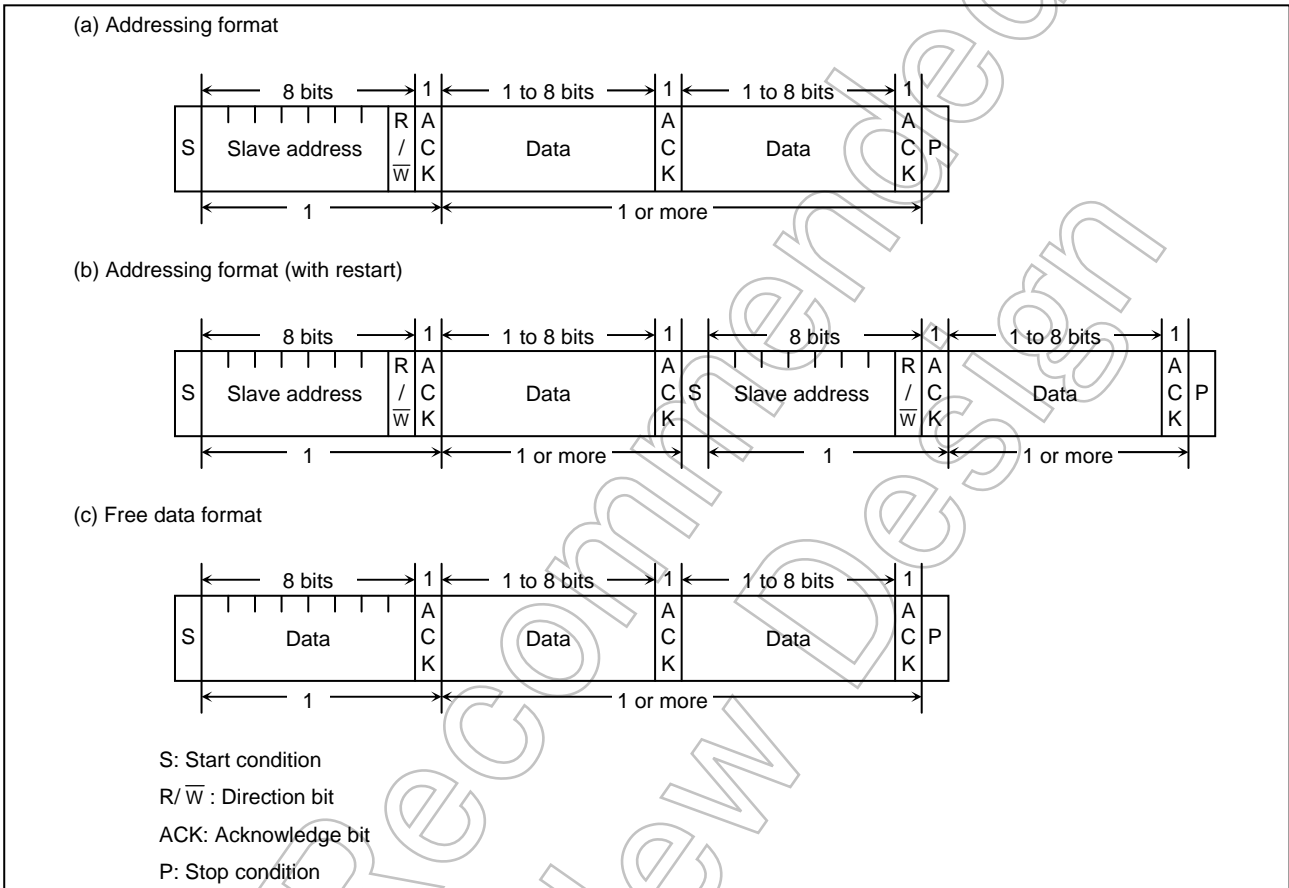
(a) Addressing format

| | 8 bits | | 1 | 1 to 8 bits | 1 | 1 to 8 bits | 1 | |
|---|---|---|---|---|---|---|---|---|
| S | Slave address | R/$\overline{W}$ | ACK | Data | ACK | Data | ACK | P |
| | 1 | | | 1 or more | | | | |

(b) Addressing format (with restart)

| | 8 bits | | 1 | 1 to 8 bits | 1 | | 8 bits | | 1 | 1 to 8 bits | 1 | |
|---|---|---|---|---|---|---|---|---|---|---|---|---|
| S | Slave address | R/$\overline{W}$ | ACK | Data | ACK | S | Slave address | R/$\overline{W}$ | ACK | Data | ACK | P |
| | 1 | | | 1 or more | | | 1 | | | 1 or more | | |

(c) Free data format

| | 8 bits | 1 | 1 to 8 bits | 1 | 1 to 8 bits | 1 | |
|---|---|---|---|---|---|---|---|
| S | Data | ACK | Data | ACK | Data | ACK | P |
| | 1 | | 1 or more | | | | |

S: Start condition

R/$\overline{W}$ : Direction bit

ACK: Acknowledge bit

P: Stop condition

Not Recommended for New Design